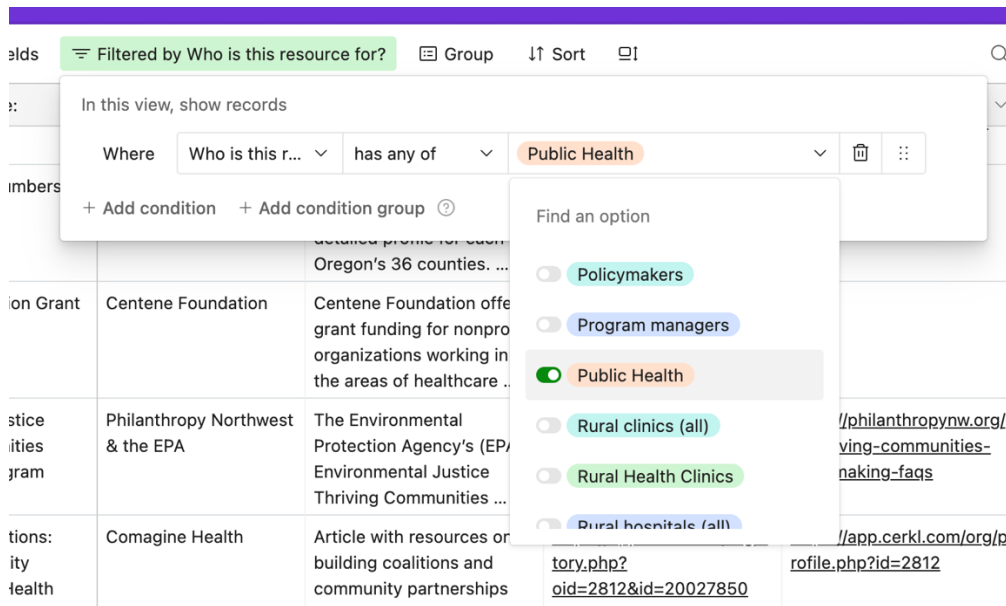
elds Filtered by Who is this resource for? Group Sort

In this view, show records

Where Who is this r... has any of Public Health

+ Add condition + Add condition group

Find an option

Policymakers

Program managers

Public Health

Rural clinics (all)

Rural Health Clinics

Rural hospitals (all)

e:

umbers

detailed profile for each Oregon's 36 counties. ...

ion Grant | Centene Foundation | Centene Foundation offe grant funding for nonpro organizations working in the areas of healthcare ...

stice ities gram | Philanthropy Northwest & the EPA | The Environmental Protection Agency's (EPA Environmental Justice Thriving Communities ... | //philanthropynw.org/ iving-communities- making-faqs

tions: ity Health | Comagine Health | Article with resources on building coalitions and community partnerships | tory.php? oid=2812&id=20027850 | //app.cerkl.com/org/p rofile.php?id=2812